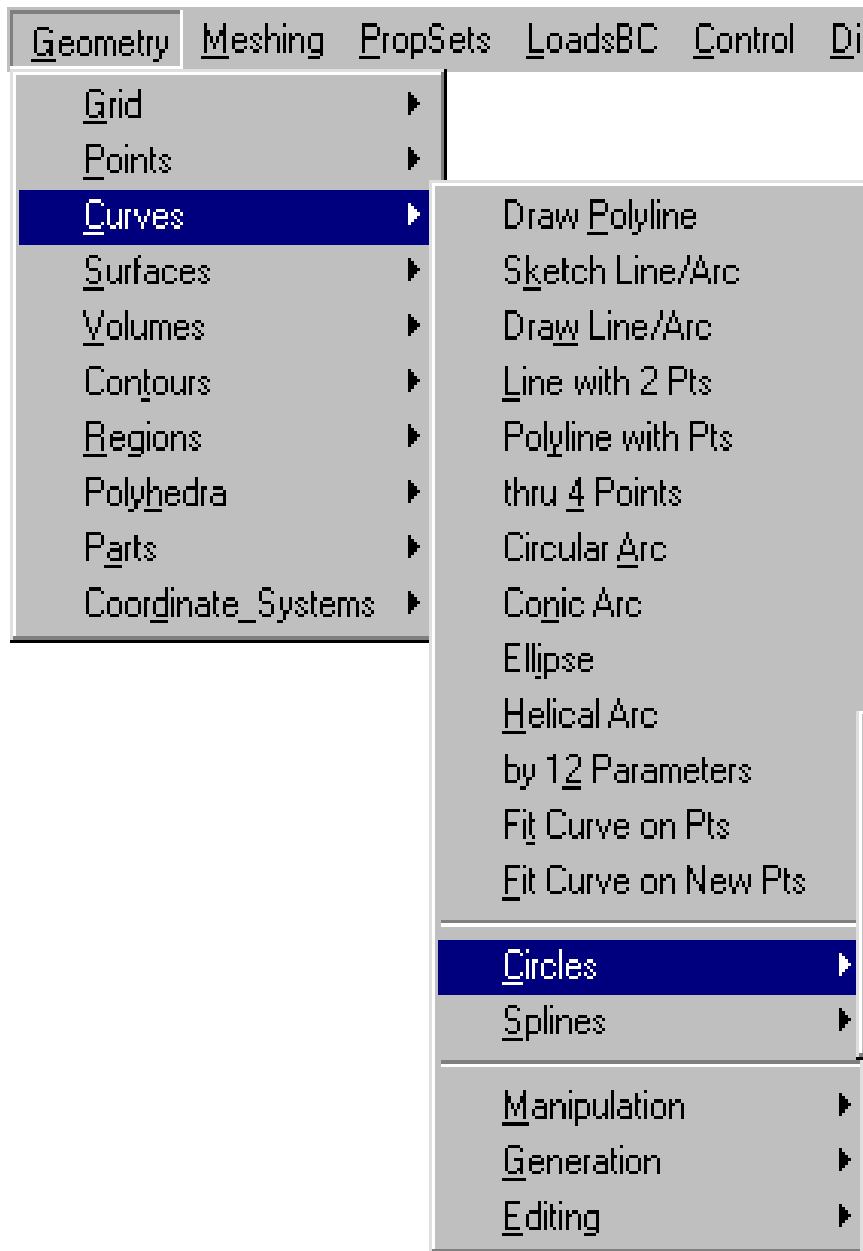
Geometry Meshing PropSets LoadsBC Control Di

Grid
Points
Curves
Surfaces
Volumes
Contours
Regions
Polyhedra
Parts
Coordinate_Systems

Draw Polyline
Sketch Line/Arc
Draw Line/Arc
Line with 2 Pts
Polyline with Pts
thru 4 Points
Circular Arc
Conic Arc
Ellipse
Helical Arc
by 12 Parameters
Fit Curve on Pts
Fit Curve on New Pts
Circles
Splines
Manipulation
Generation
Editing